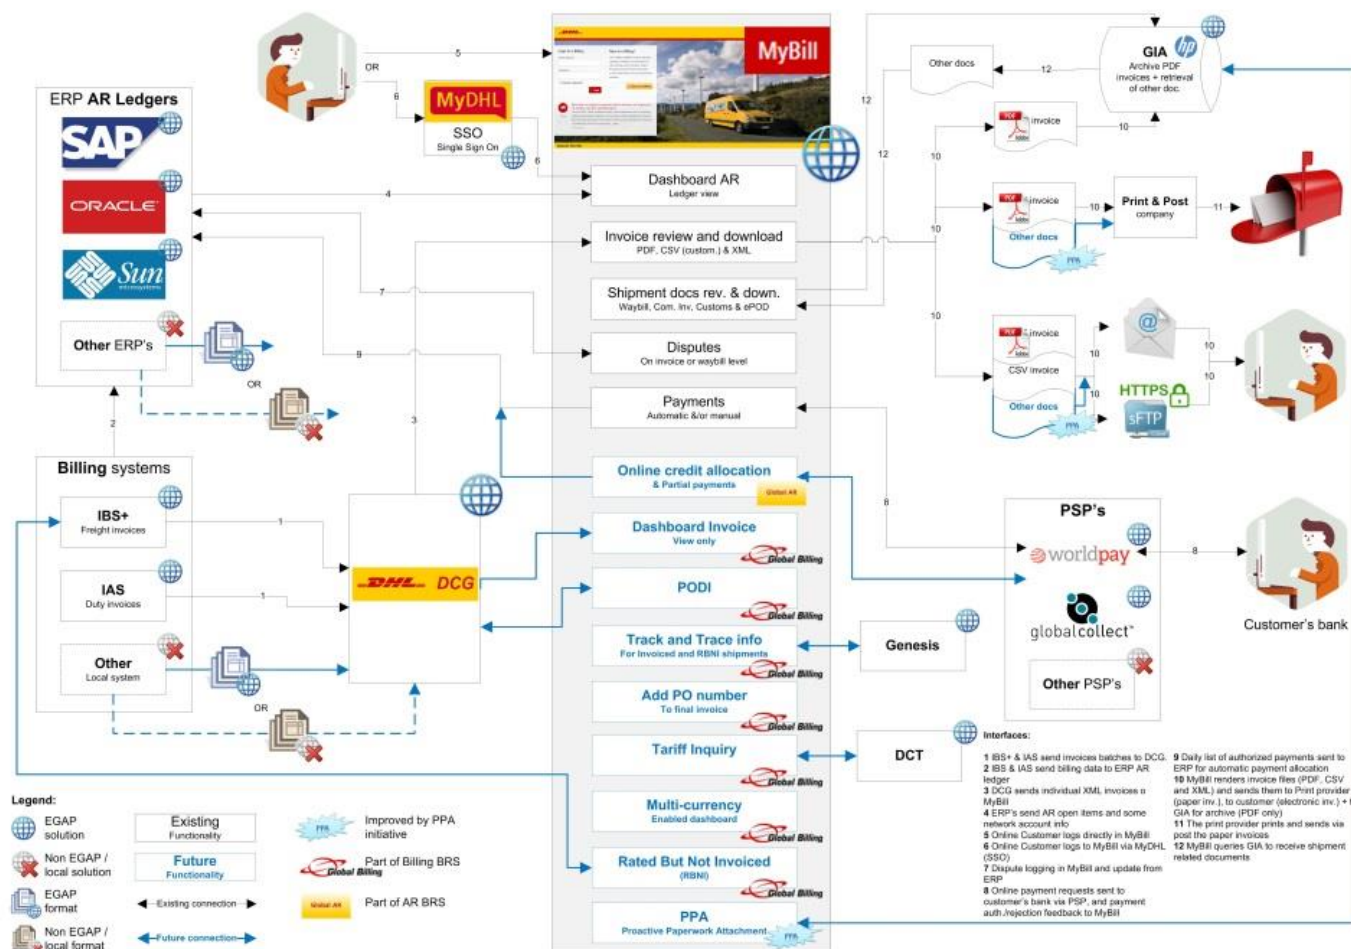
ERP AR Ledgers

SAP

ORACLE

Sun microsystems

Other ERP's

OR

Billing systems

IBS+
Freight invoices

IAS
Duty invoices

Other
Local system

OR

MyDHL

SSO
Single Sign On

OR

5

6

6

4

7

9

3

2

1

1

MyBill

Dashboard AR
Ledger view

Invoice review and download
PDF, CSV (custom.) & XML

Shipment docs rev. & down.
Waybill, Com. Inv, Customs & ePOD

Disputes
On invoice or waybill level

Payments
Automatic &/or manual

Online credit allocation
& Partial payments

Global AR

Dashboard Invoice
View only

Global Billing

PODI

Global Billing

Track and Trace info
For invoiced and RBNI shipments

Global Billing

Add PO number
To final invoice

Global Billing

Tariff Inquiry

Global Billing

Multi-currency
Enabled dashboard

Global Billing

Rated But Not Invoiced
(RBNI)

Global Billing

PPA
Proactive Paperwork Attachment

PPA

DHL DCG

Genesis

DCT

GIA
Archive PDF invoices + retrieval of other doc

Other docs

12

12

12

10

10

10

10

10

invoice

invoice

Other docs

PPA

Print & Post
company

11

invoice

CSV invoice

Other docs

PPA

10

10

10

10

HTTPS

sFTP

8

PSP's

worldpay

globalcollect

Other PSP's

8

Customer's bank

Interfaces:
1 IBS+ & IAS send invoices batches to DCG.
2 IBS & IAS send billing data to ERP AR ledger
3 DCG sends individual XML invoices o MyBill
4 ERP's send AR open items and some network account info
5 Online Customer logs directly in MyBill
6 Online Customer logs to MyBill via MyDHL (SSO)
7 Dispute logging in MyBill and update from ERP
8 Online payment requests sent to customer's bank via PSP, and payment auth./rejection feedback to MyBill
9 Daily list of authorized payments sent to ERP for automatic payment allocation
10 MyBill renders invoice files (PDF, CSV and XML) and sends them to Print provider (paper inv.), to customer (electronic inv.) + GIA for archive (PDF only)
11 The print provider prints and sends via post the paper invoices
12 MyBill queries GIA to receive shipment related documents

Legend:

EGAP solution

Non EGAP / local solution

EGAP format

Non EGAP / local format

Existing
Functionality

Future
Functionality

Existing connection

Future connection

PPA

Improved by PPA initiative

Global Billing

Part of Billing BRS

Global AR

Part of AR BRS